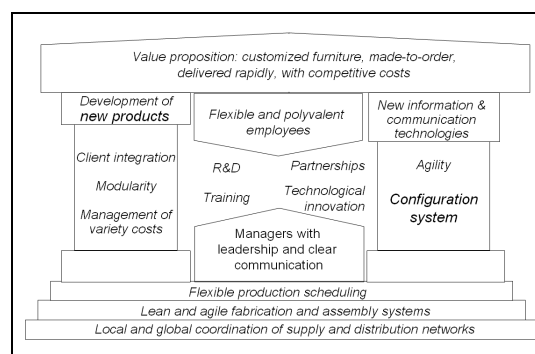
Value proposition: customized furniture, made-to-order, delivered rapidly, with competitive costs

Development of new products

Client integration

Modularity

Management of variety costs

Flexible and polyvalent employees

R&D

Partnerships

Training

Technological innovation

Managers with leadership and clear communication

New information & communication technologies

Agility

Configuration system

Flexible production scheduling

Lean and agile fabrication and assembly systems

Local and global coordination of supply and distribution networks